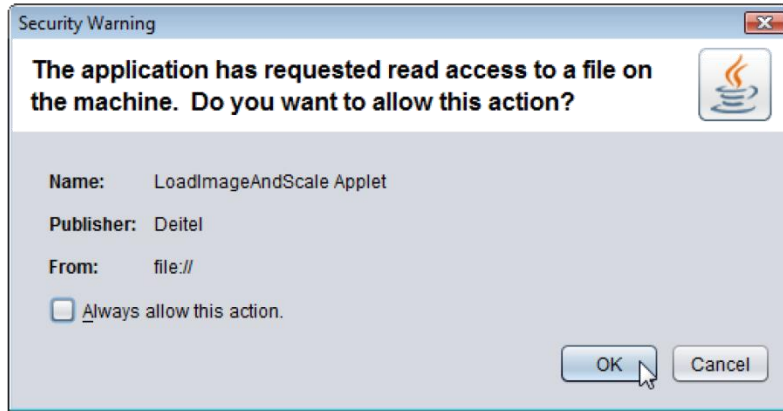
Security Warning

The application has requested read access to a file on the machine. Do you want to allow this action?

Name: LoadImageAndScale Applet

Publisher: Deitel

From: file://

Always allow this action.

OK

Cancel